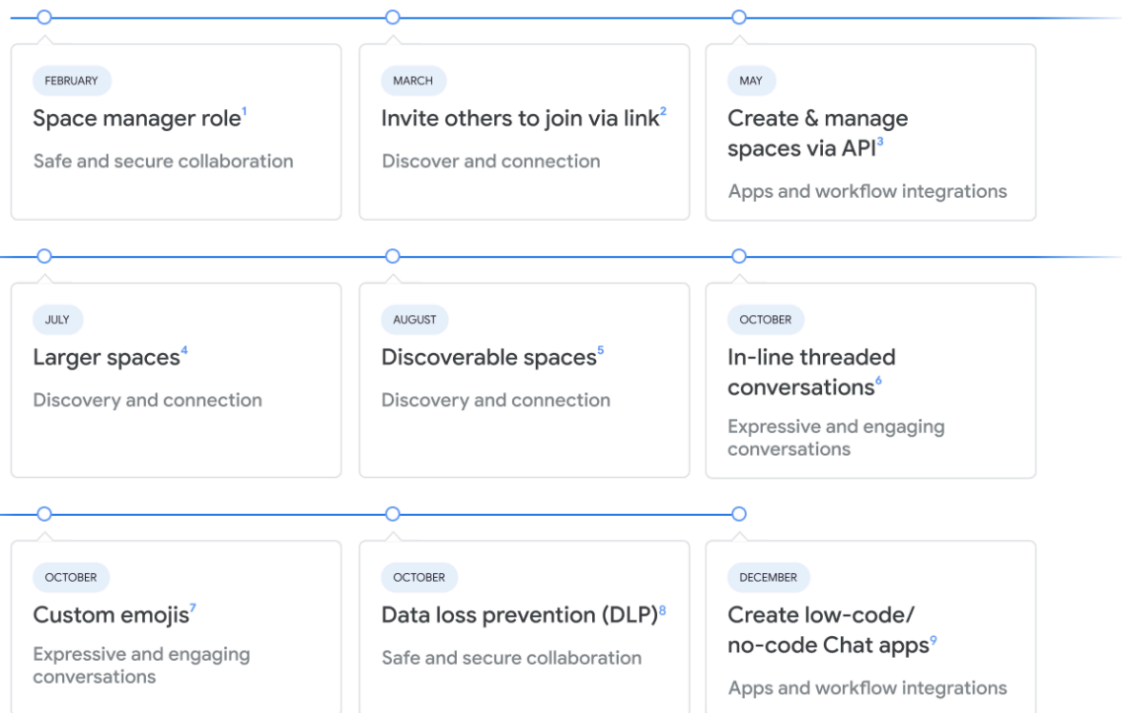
FEBRUARY

Space manager role$^{1}$

Safe and secure collaboration

MARCH

Invite others to join via link$^{2}$

Discover and connection

MAY

Create & manage spaces via API$^{3}$

Apps and workflow integrations

JULY

Larger spaces$^{4}$

Discovery and connection

AUGUST

Discoverable spaces$^{5}$

Discovery and connection

OCTOBER

In-line threaded conversations$^{6}$

Expressive and engaging conversations

OCTOBER

Custom emojis$^{7}$

Expressive and engaging conversations

OCTOBER

Data loss prevention (DLP)$^{8}$

Safe and secure collaboration

DECEMBER

Create low-code/ no-code Chat apps$^{9}$

Apps and workflow integrations